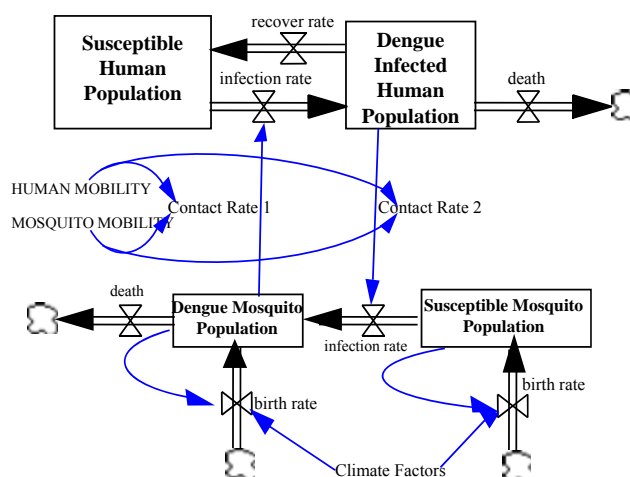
Susceptible Human Population

recover rate

Dengue Infected Human Population

infection rate

death

HUMAN MOBILITY

MOSQUITO MOBILITY

Contact Rate 1

Contact Rate 2

death

Dengue Mosquito Population

Susceptible Mosquito Population

infection rate

birth rate

birth rate

Climate Factors